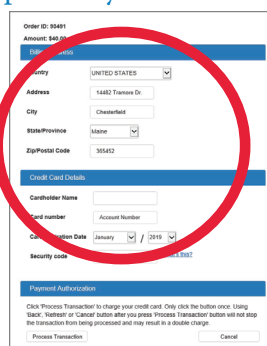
Order ID: 90491

Amount: $40.00

Billing Address

Country UNITED STATES

Address 14482 Tramore Dr.

City Chesterfield

State/Province Maine

Zip/Postal Code 305452

Credit Card Details

Cardholder Name

Card number Account Number

Card Expiration Date January / 2019

Security code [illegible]s this?

Payment Authorization

Click 'Process Transaction' to charge your credit card. Only click the button once. Using 'Back', 'Refresh' or 'Cancel' button after you press 'Process Transaction' button will not stop the transaction from being processed and may result in a double charge.

Process Transaction

Cancel